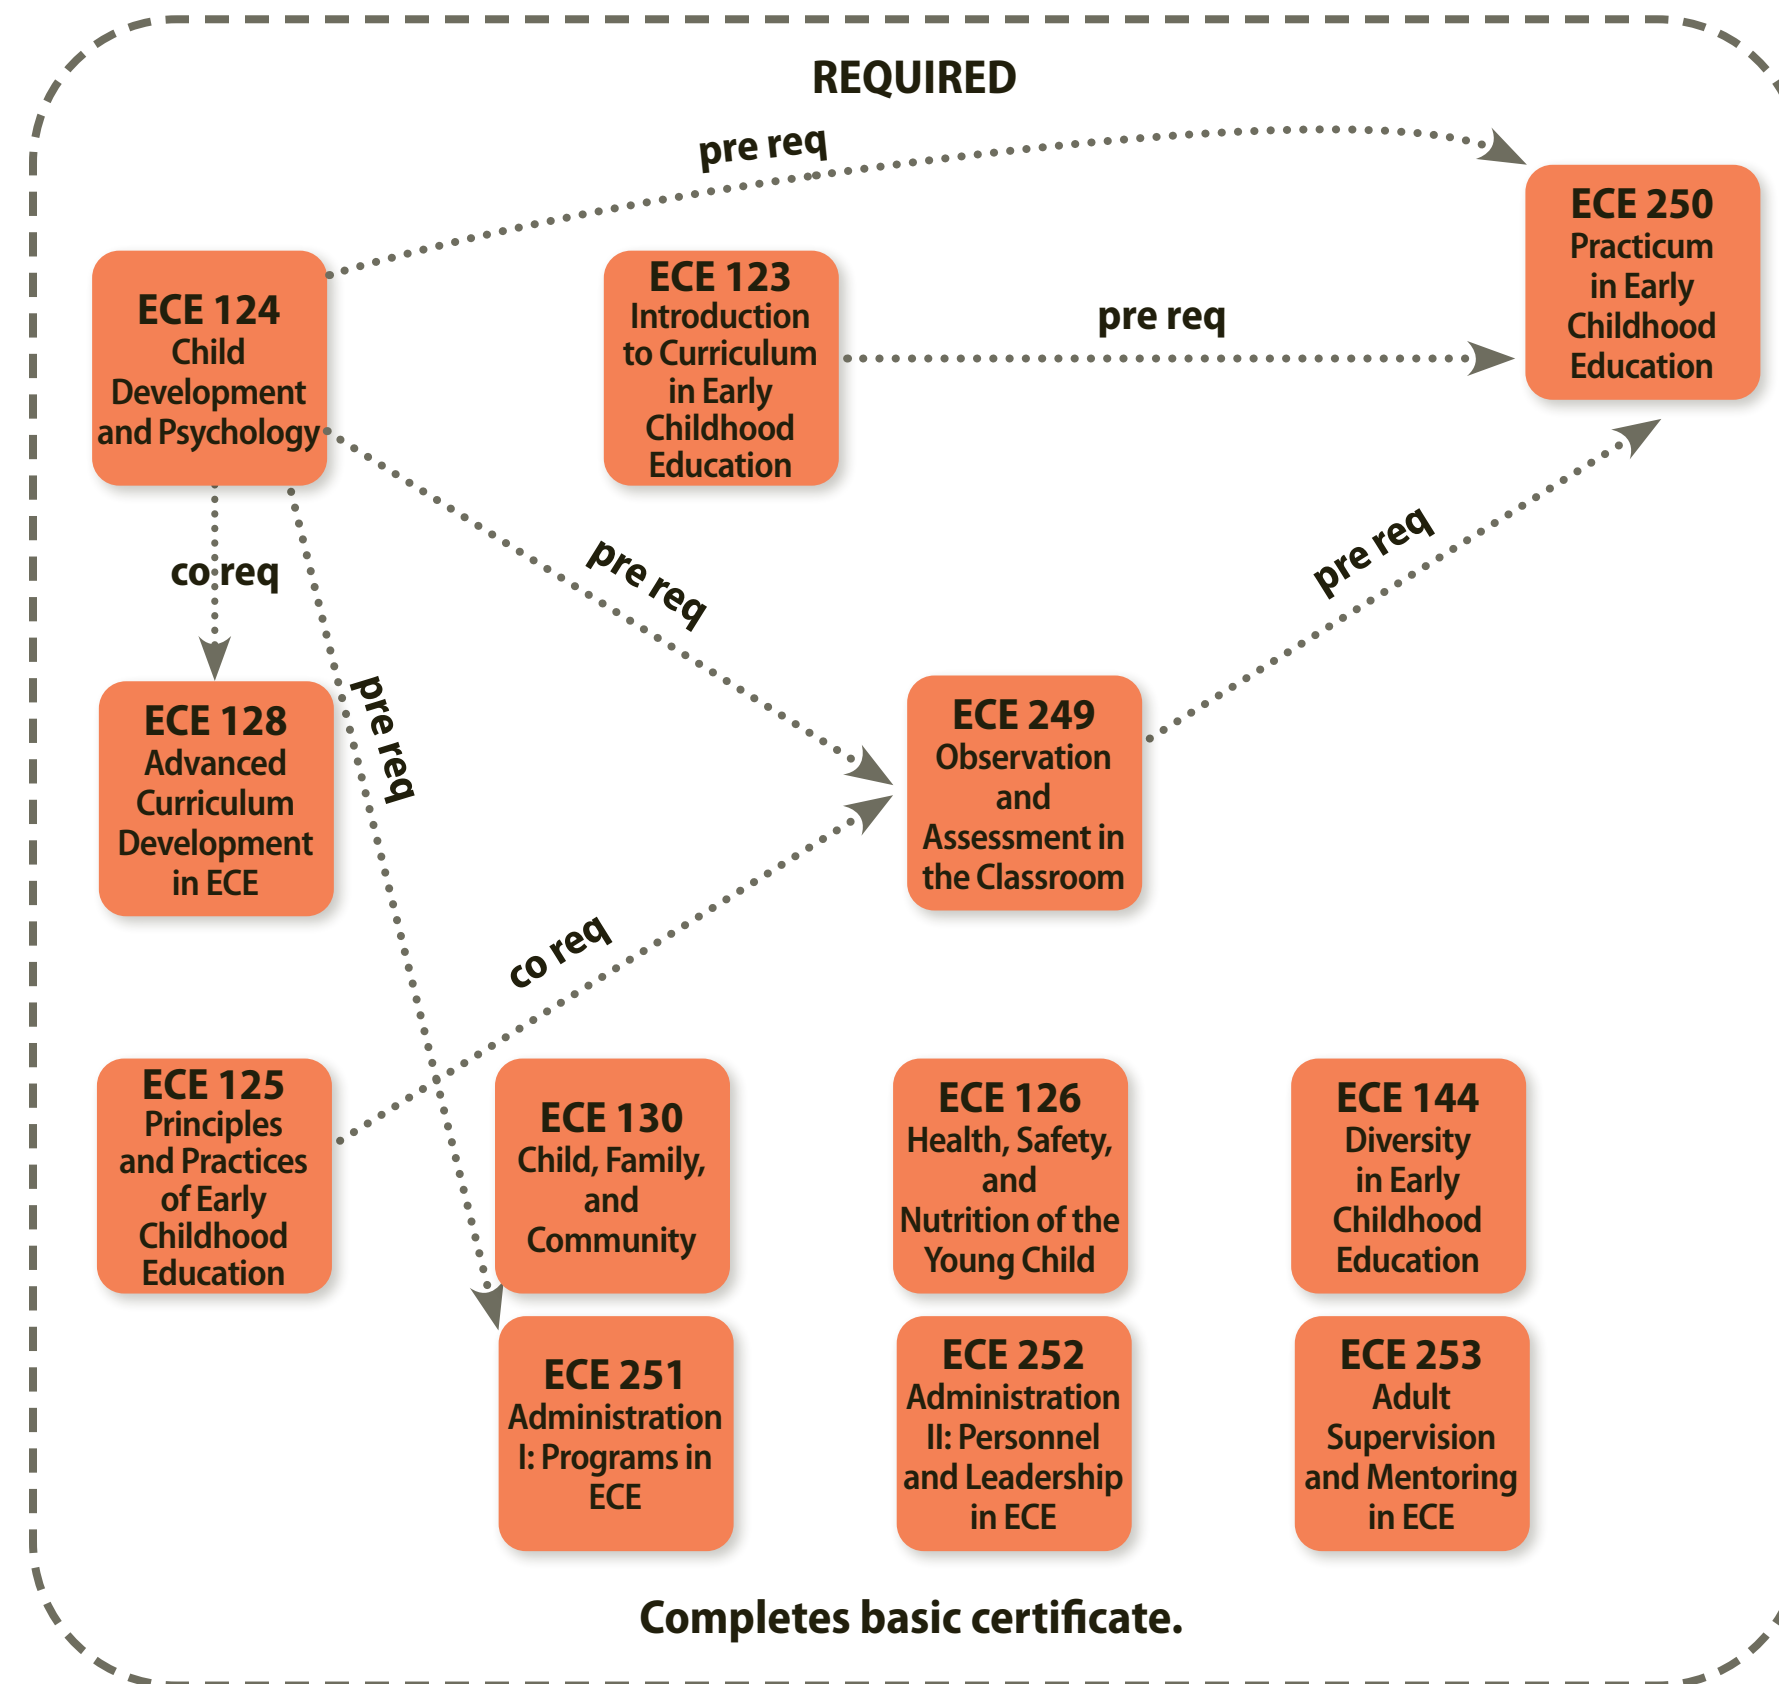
REQUIRED

pre req

ECE 250
Practicum in Early Childhood Education

ECE 124
Child Development and Psychology

ECE 123
Introduction to Curriculum in Early Childhood Education

pre req

co req

pre req

pre req

pre req

ECE 128
Advanced Curriculum Development in ECE

ECE 249
Observation and Assessment in the Classroom

co req

ECE 125
Principles and Practices of Early Childhood Education

ECE 130
Child, Family, and Community

ECE 126
Health, Safety, and Nutrition of the Young Child

ECE 144
Diversity in Early Childhood Education

ECE 251
Administration I: Programs in ECE

ECE 252
Administration II: Personnel and Leadership in ECE

ECE 253
Adult Supervision and Mentoring in ECE

Completes basic certificate.